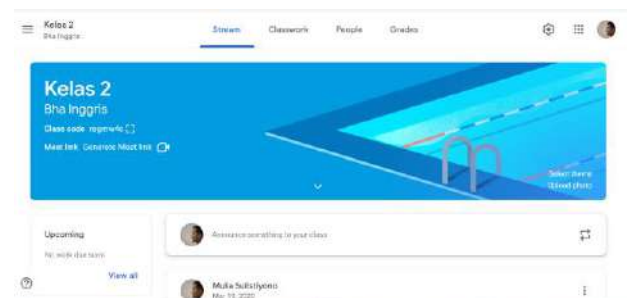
Kelas 2
Bha Inggris

Stream
Classwork
People
Grades

Kelas 2
Bha Inggris
Class code rogmw4c
Meet link Generate Meet link

Select theme
Upload photo

Upcoming
No work due soon
View all

Announce something to your class

Mulia Sulistiyono
May 19, 2020